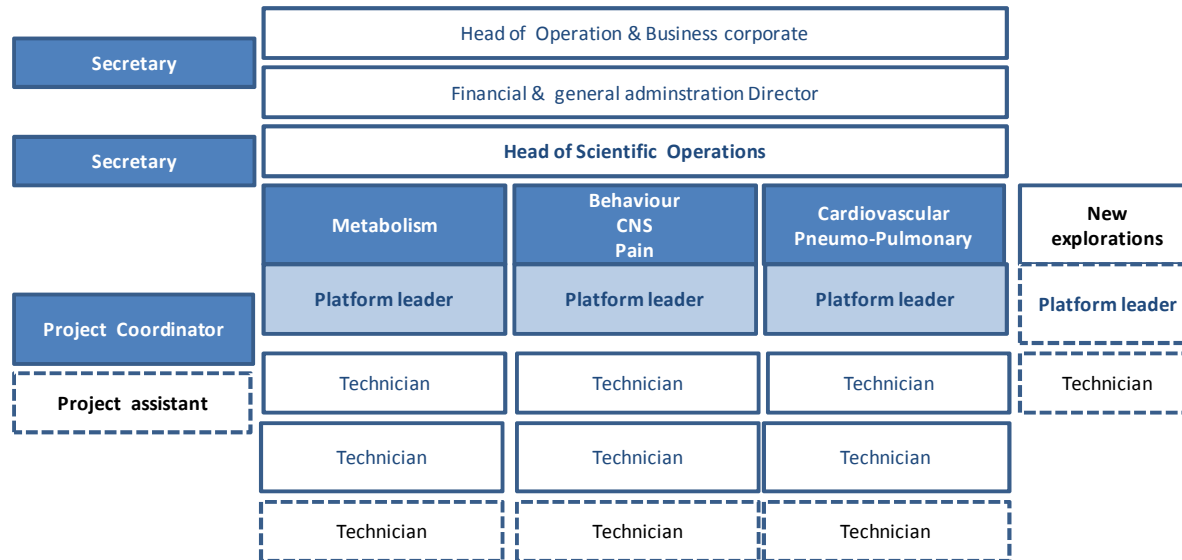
Head of Operation & Business corporate

Secretary

Financial & general adminstration Director

Secretary

Head of Scientific Operations

Metabolism

Behaviour
CNS
Pain

Cardiovascular
Pneumo-Pulmonary

New explorations

Platform leader

Platform leader

Platform leader

Platform leader

Project Coordinator

Project assistant

Technician

Technician

Technician

Technician

Technician

Technician

Technician

Technician

Technician

Technician